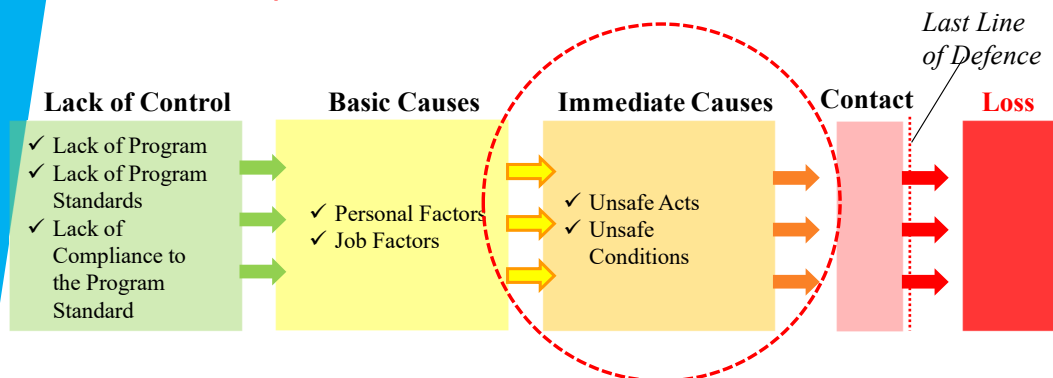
Last Line of Defence

Lack of Control
✓ Lack of Program
✓ Lack of Program Standards
✓ Lack of Compliance to the Program Standard

Basic Causes
✓ Personal Factors
✓ Job Factors

Immediate Causes
✓ Unsafe Acts
✓ Unsafe Conditions

Contact

Loss